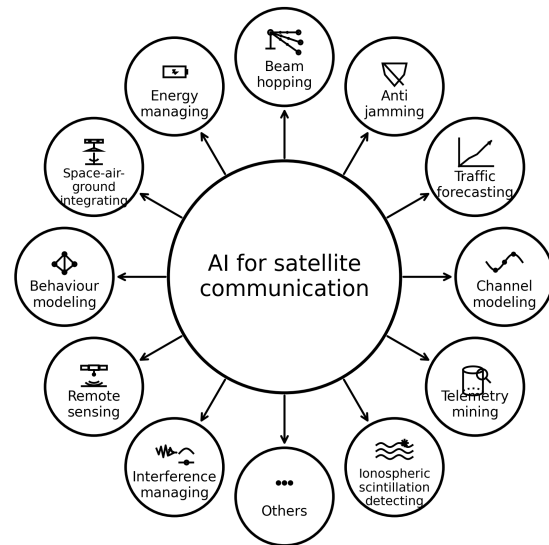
AI for satellite communication

Beam hopping

Anti jamming

Traffic forecasting

Channel modeling

Telemetry mining

Ionospheric scintillation detecting

Others

Interference managing

Remote sensing

Behaviour modeling

Space-air-ground integrating

Energy managing